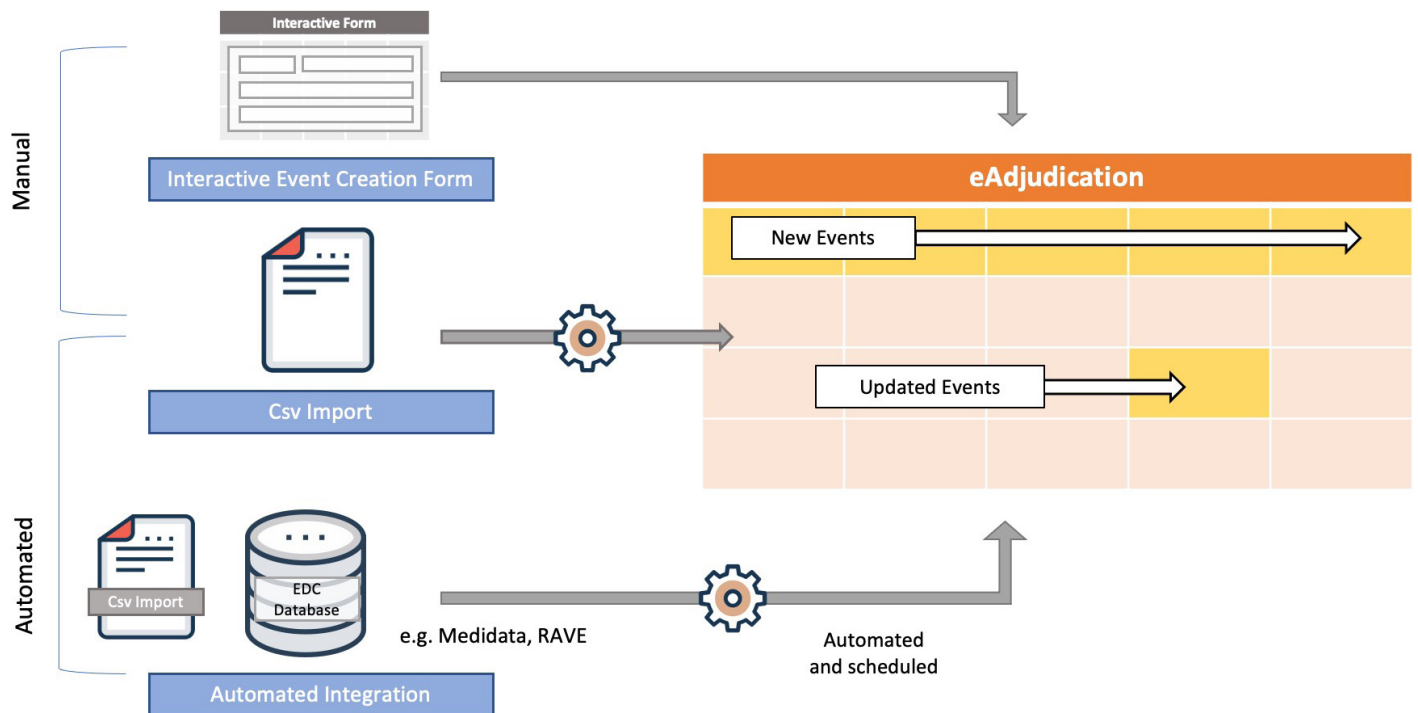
Manual

Interactive Form

Interactive Event Creation Form

Csv Import

Automated

Csv Import

EDC Database

e.g. Medidata, RAVE

Automated Integration

eAdjudication

New Events

Updated Events

Automated and scheduled